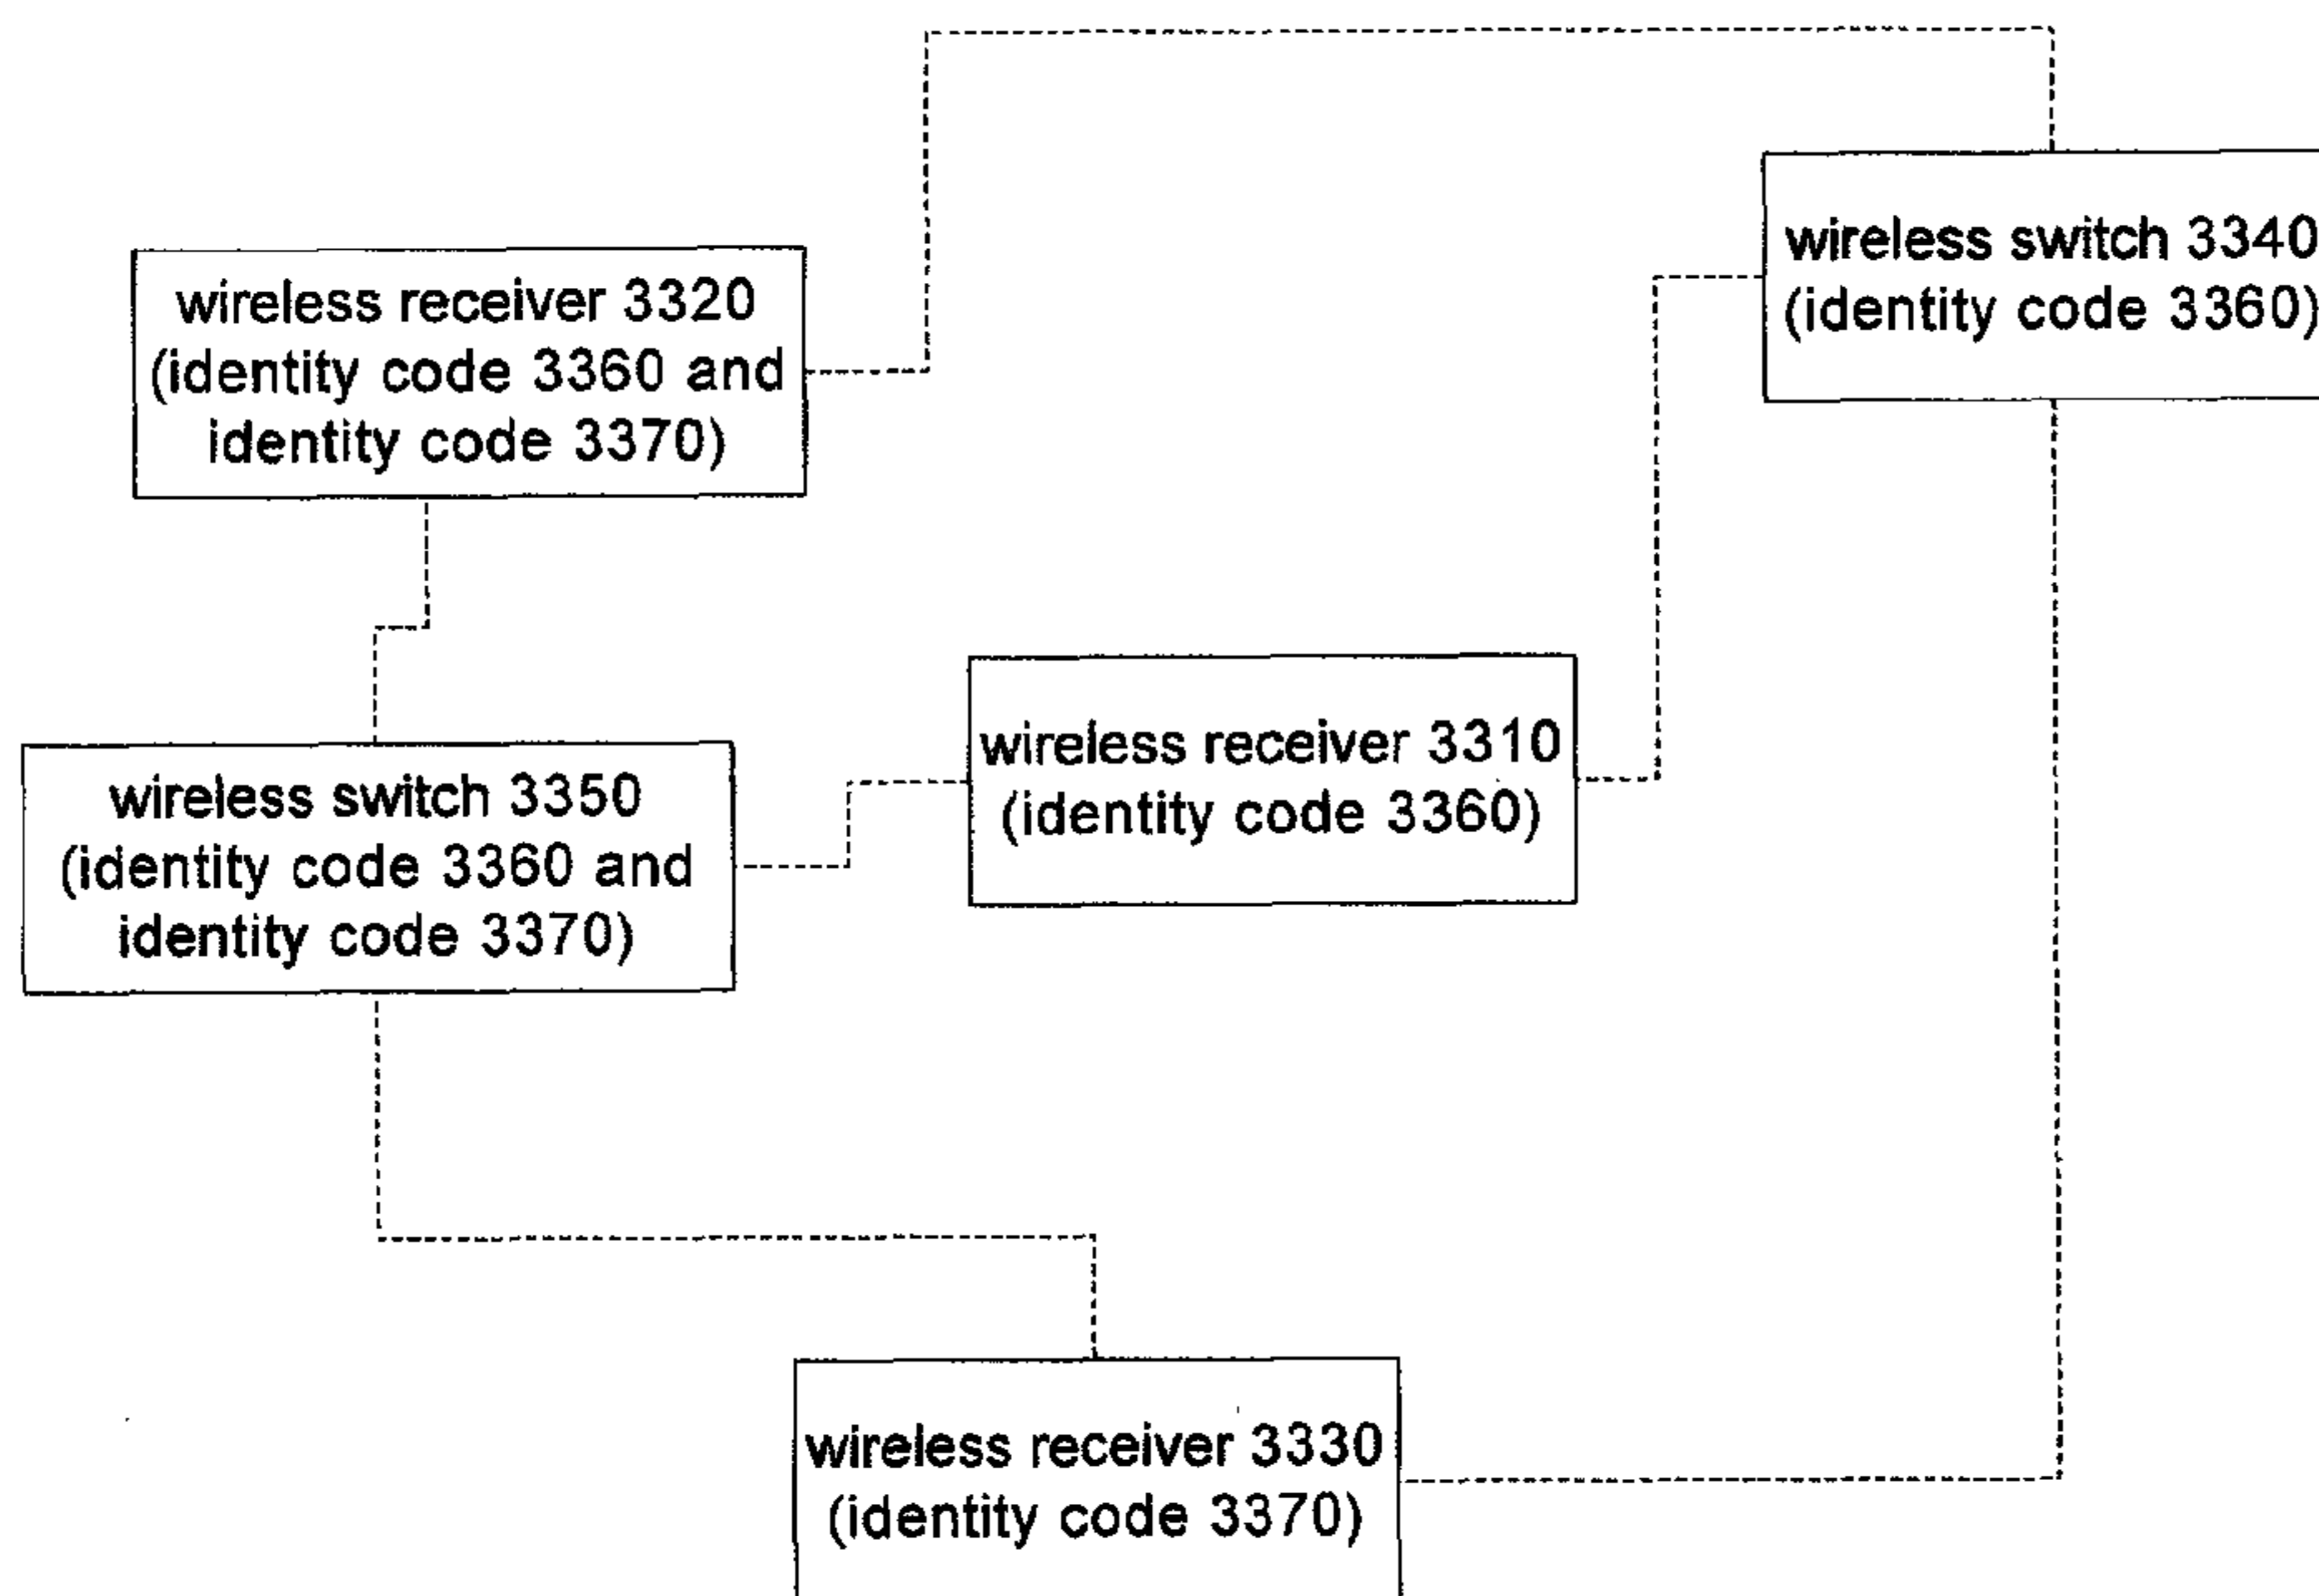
wireless switch 3340 (identity code 3360)

wireless receiver 3320 (identity code 3360 and identity code 3370)

wireless switch 3350 (identity code 3360 and identity code 3370)

wireless receiver 3310 (identity code 3360)

wireless receiver 3330 (identity code 3370)